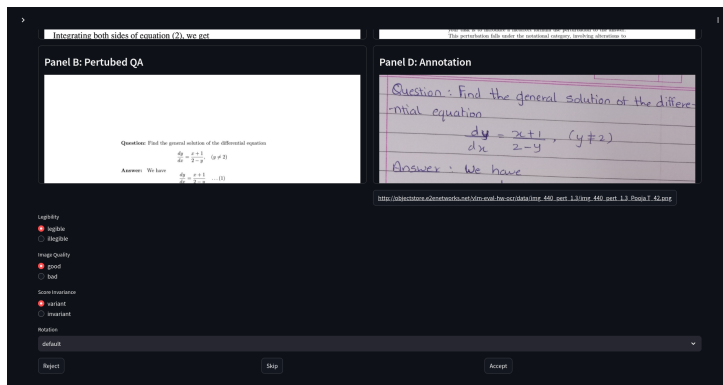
Integrating both sides of equation (2), we get

Panel B: Pertubed QA

Question: Find the general solution of the differential equation

$\frac{dy}{dx} = \frac{x+1}{2-y}, \quad (y \neq 2)$

Answer: We have

$\frac{dy}{dx} = \frac{x+1}{2-y}$ ... (1)

This perturbation falls under the notational category, involving alterations to

Panel D: Annotation

Question: Find the general solution of the differential equation

$\frac{dy}{dx} = \frac{x+1}{2-y}, \ (y \neq 2)$

Answer: We have

http://objectstore.e2enetworks.net/vlm-eval-hw-ocr/data/img_440_pert_1.3/img_440_pert_1.3_PoojaT_42.png

Legibility
legible
illegible

Image Quality
good
bad

Score Invariance
variant
invariant

Rotation
default

Reject

Skip

Accept